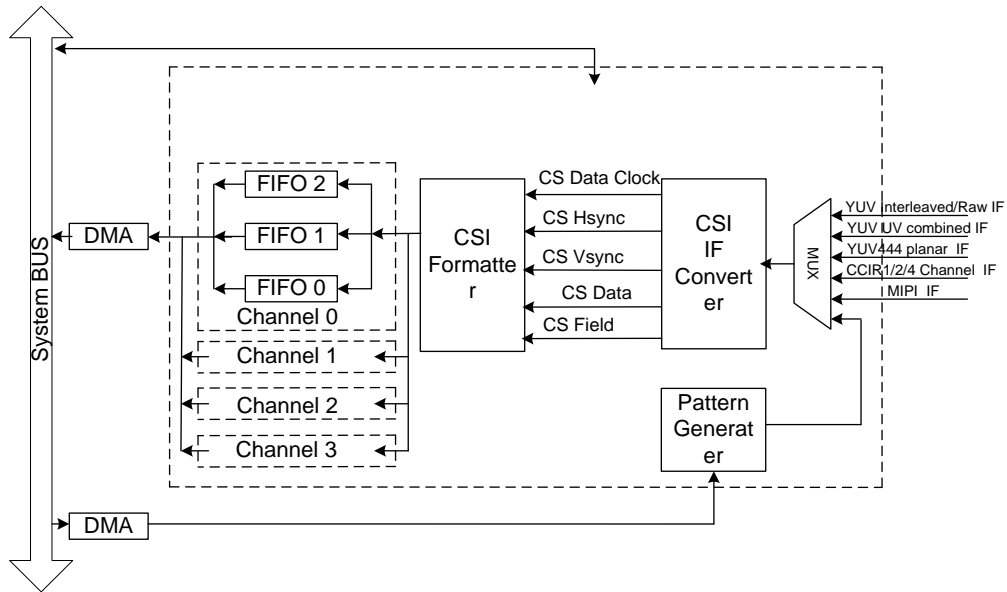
System BUS

DMA

FIFO 2

FIFO 1

FIFO 0

Channel 0

Channel 1

Channel 2

Channel 3

CSI Formatter

CS Data Clock

CS Hsync

CS Vsync

CS Data

CS Field

CSI IF Converter

MUX

YUV interleaved/Raw IF

YUV UV combined IF

YUV444 planar IF

CCIR 1/2/4 Channel IF

MIPI IF

Pattern Generater

DMA